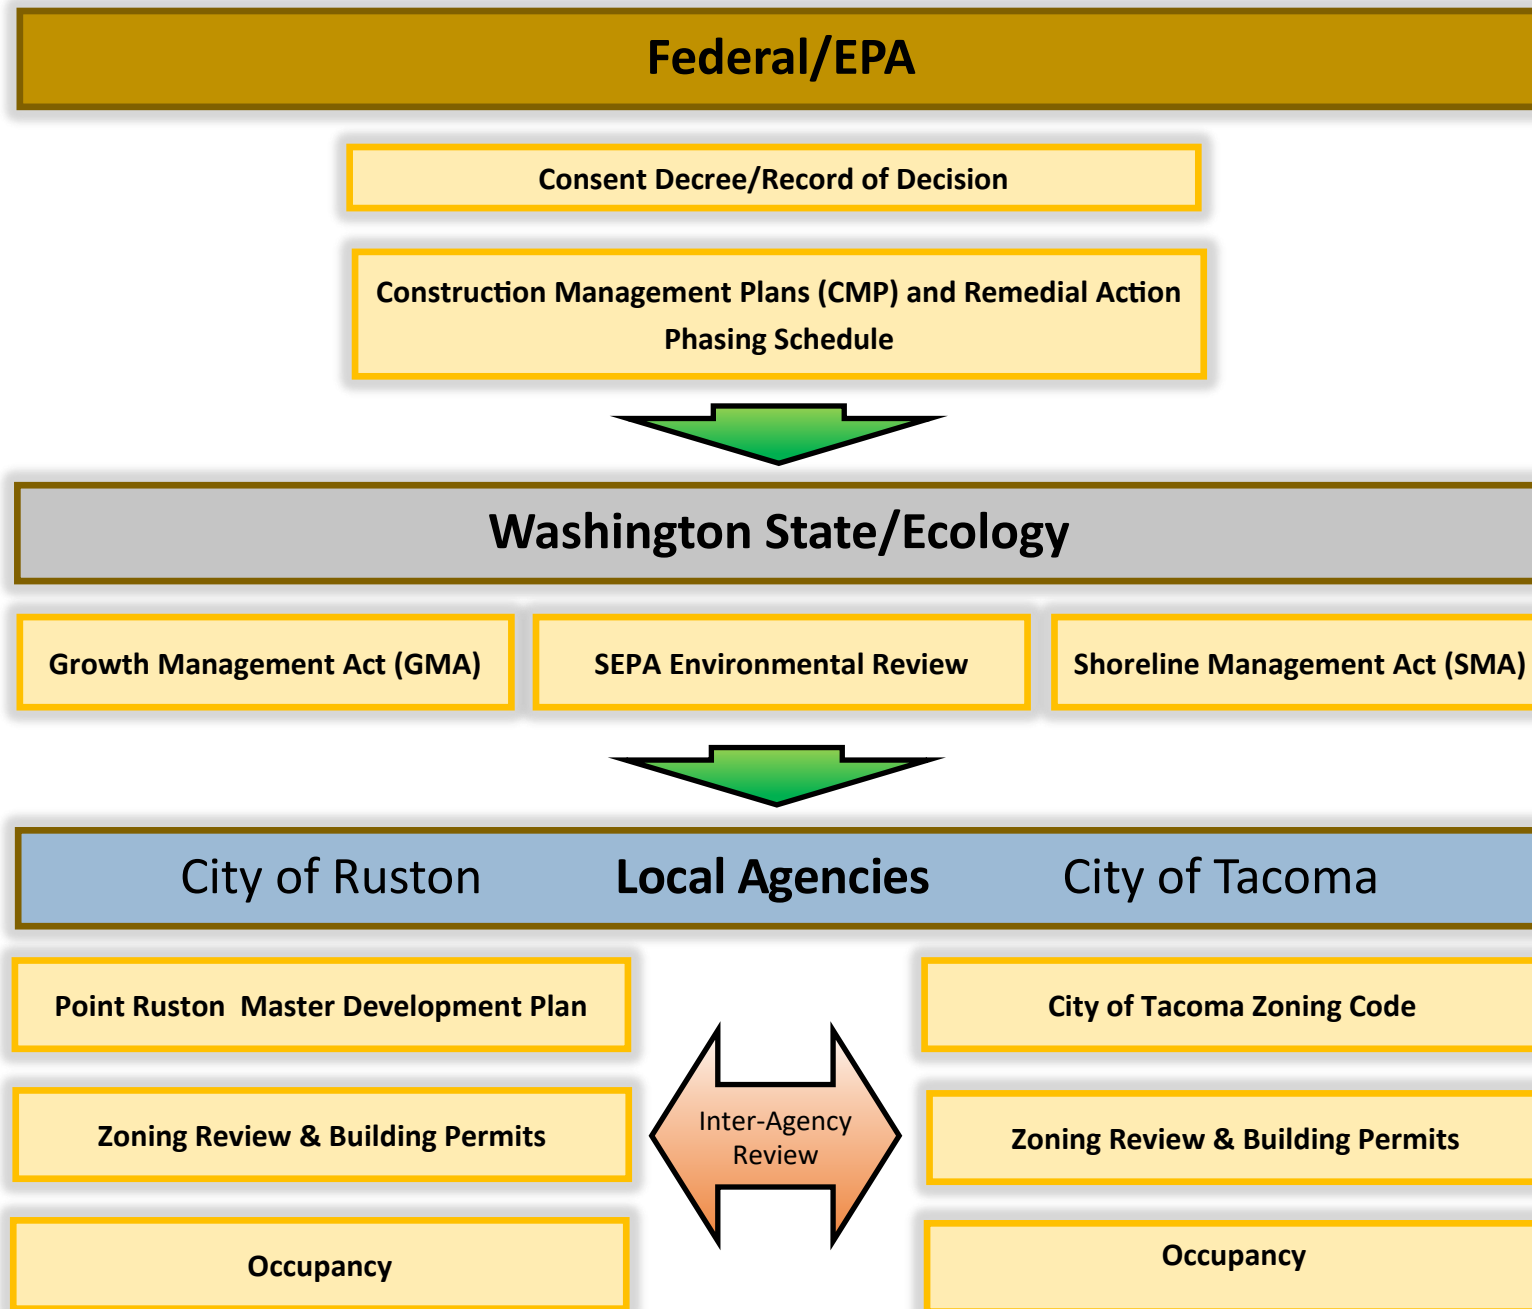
Federal/EPA

Consent Decree/Record of Decision

Construction Management Plans (CMP) and Remedial Action Phasing Schedule

Washington State/Ecology

Growth Management Act (GMA)

SEPA Environmental Review

Shoreline Management Act (SMA)

City of Ruston

Local Agencies

City of Tacoma

Point Ruston Master Development Plan

Zoning Review & Building Permits

Occupancy

Inter-Agency Review

City of Tacoma Zoning Code

Zoning Review & Building Permits

Occupancy